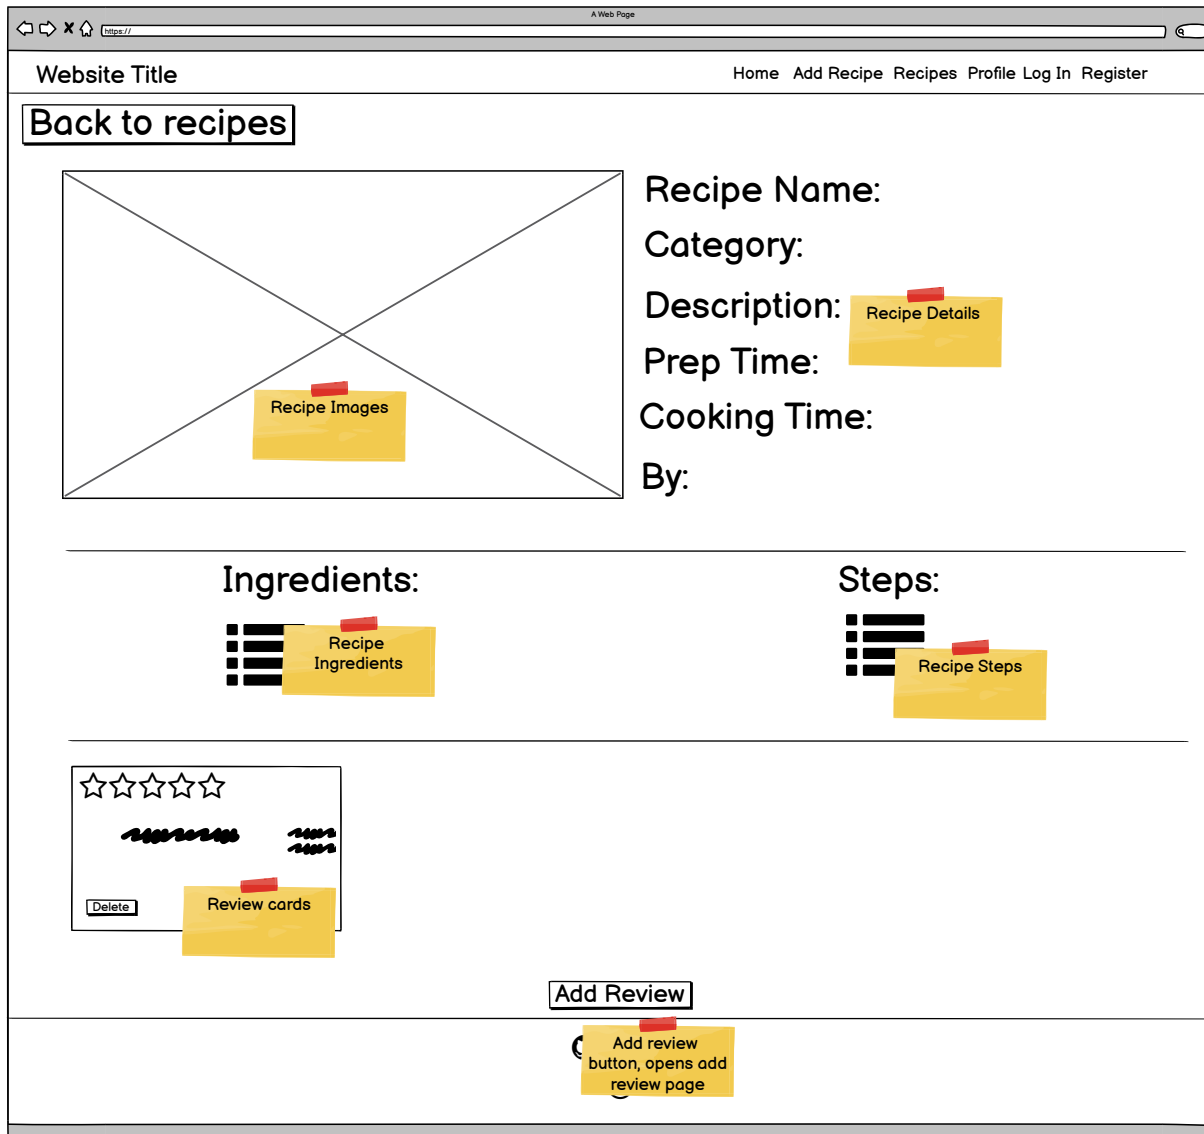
A Web Page

https://

Website Title

Home Add Recipe Recipes Profile Log In Register

Back to recipes

Recipe Images

Recipe Name:

Category:

Description:

Recipe Details

Prep Time:

Cooking Time:

By:

Ingredients:

Recipe Ingredients

Steps:

Recipe Steps

Delete

Review cards

Add Review

Add review button, opens add review page